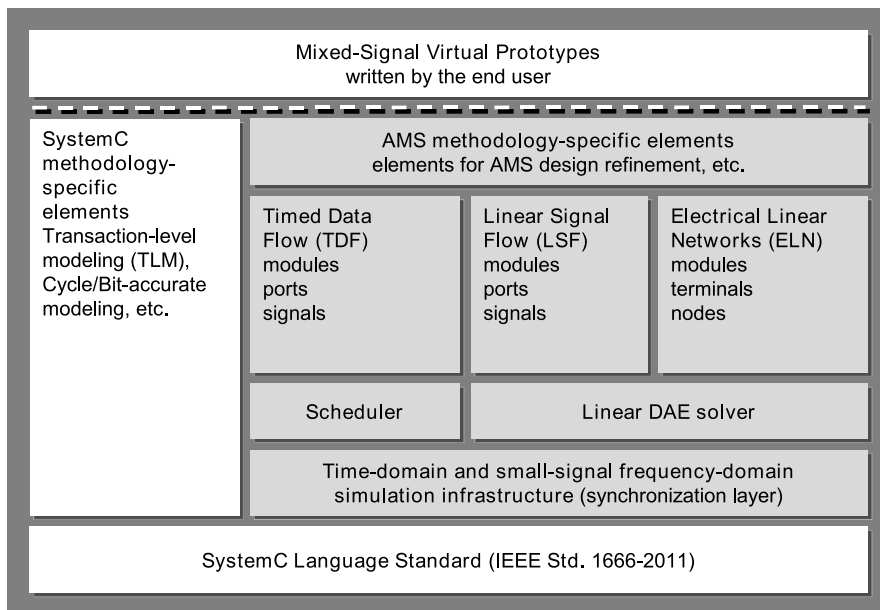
Mixed-Signal Virtual Prototypes
written by the end user

SystemC methodology-specific elements Transaction-level modeling (TLM), Cycle/Bit-accurate modeling, etc.

AMS methodology-specific elements
elements for AMS design refinement, etc.

Timed Data Flow (TDF)
modules
ports
signals

Linear Signal Flow (LSF)
modules
ports
signals

Electrical Linear Networks (ELN)
modules
terminals
nodes

Scheduler

Linear DAE solver

Time-domain and small-signal frequency-domain simulation infrastructure (synchronization layer)

SystemC Language Standard (IEEE Std. 1666-2011)